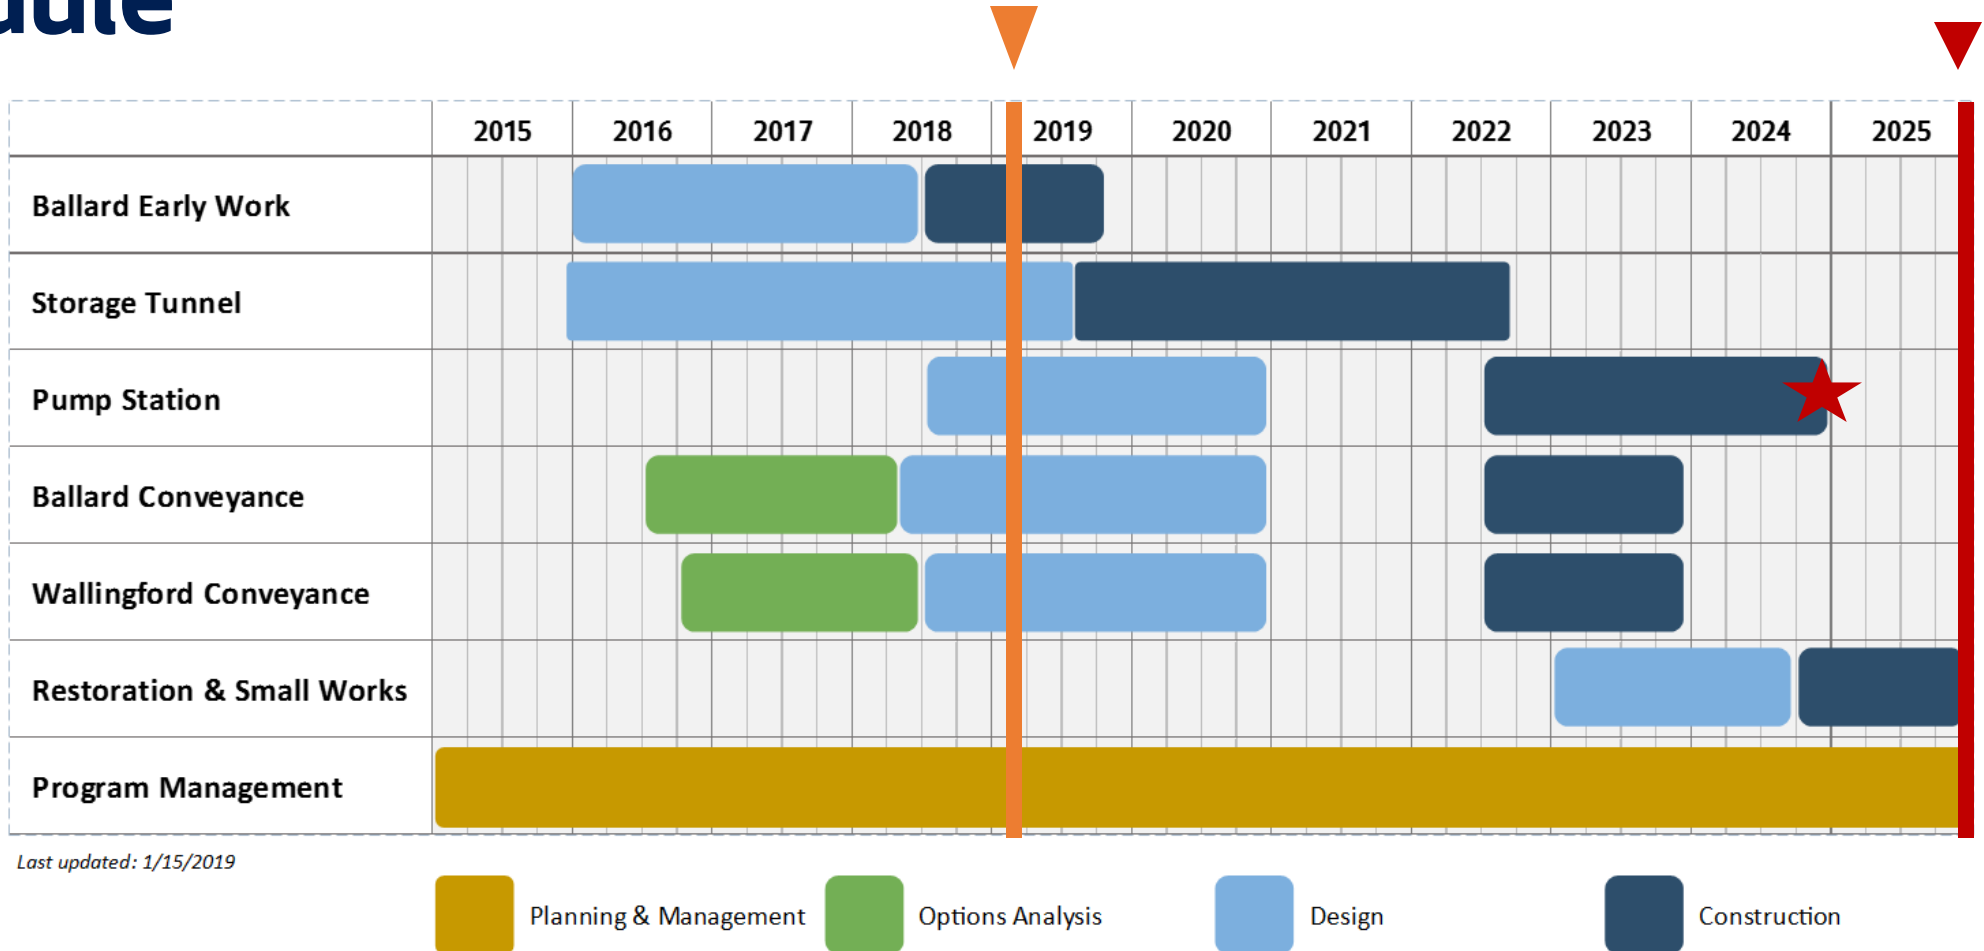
dule

| | 2015 | 2016 | 2017 | 2018 | 2019 | 2020 | 2021 | 2022 | 2023 | 2024 | 2025 |
|---|---|---|---|---|---|---|---|---|---|---|---|
| Ballard Early Work | | | | | | | | | | | |
| Storage Tunnel | | | | | | | | | | | |
| Pump Station | | | | | | | | | | | |
| Ballard Conveyance | | | | | | | | | | | |
| Wallingford Conveyance | | | | | | | | | | | |
| Restoration & Small Works | | | | | | | | | | | |
| Program Management | | | | | | | | | | | |

Last updated: 1/15/2019

Planning & Management
Options Analysis
Design
Construction